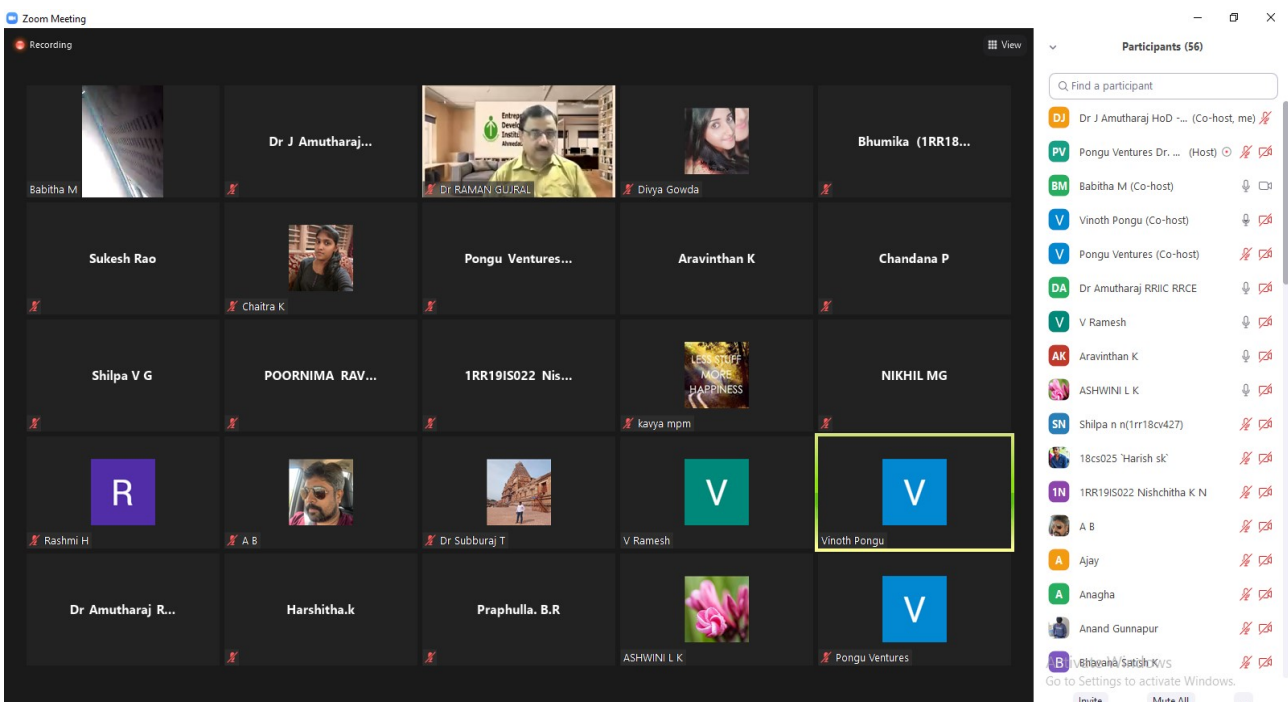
Zoom Meeting

Recording

View

Babitha M

Dr J Amutharaj...

Entrep Devel Instit Ahmeda

Dr RAMAN GUJRAL

Divya Gowda

Bhumika (1RR18...

Sukesh Rao

Chaitra K

Pongu Ventures...

Aravinthan K

Chandana P

Shilpa V G

POORNIMA RAV...

1RR19IS022 Nis...

LESS STUFF MORE HAPPINESS

kavya mpm

NIKHIL MG

R

Rashmi H

A B

Dr Subburaj T

V

V Ramesh

V

Vinoth Pongu

Dr Amutharaj R...

Harshitha.k

Praphulla. B.R

ASHWINI L K

V

Pongu Ventures

Participants (56)

Find a participant

DJ Dr J Amutharaj HoD -... (Co-host, me)

PV Pongu Ventures Dr. ... (Host)

BM Babitha M (Co-host)

V Vinoth Pongu (Co-host)

V Pongu Ventures (Co-host)

DA Dr Amutharaj RRIIC RRCE

V V Ramesh

AK Aravinthan K

ASHWINI L K

SN Shilpa n n(1rr18cv427)

18cs025 'Harish sk'

1N 1RR19IS022 Nishchitha K N

A B

A Ajay

A Anagha

Anand Gunnapur

B Bhavana Satish K

Activate Windows
Go to Settings to activate Windows.

Invite Mute All